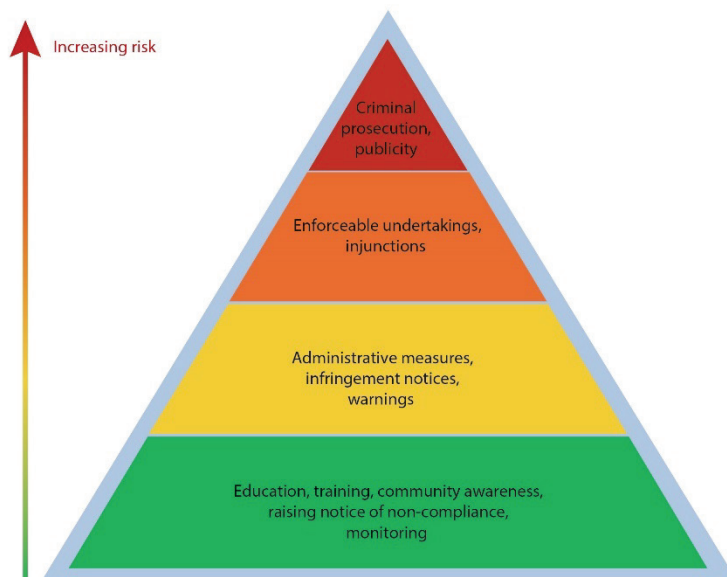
Increasing risk

Criminal prosecution, publicity

Enforceable undertakings, injunctions

Administrative measures, infringement notices, warnings

Education, training, community awareness, raising notice of non-compliance, monitoring